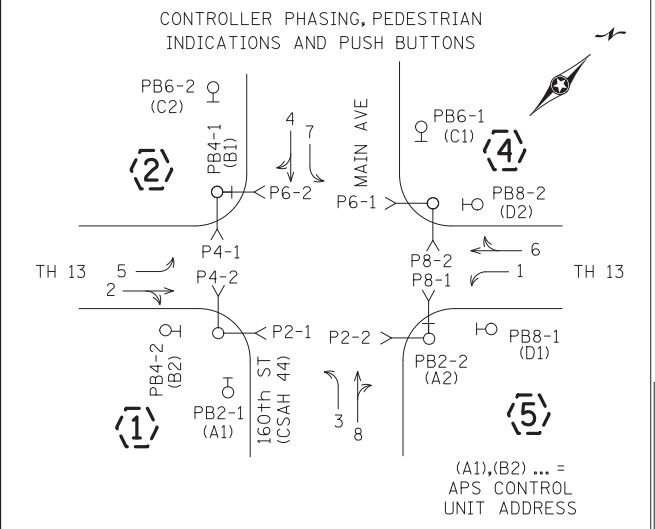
CONTROLLER PHASING, PEDESTRIAN INDICATIONS AND PUSH BUTTONS

PB6-2
(C2)

2

PB4-1
(B1)

4
7

MAIN AVE

PB6-1
(C1)

4

P6-2

P6-1

PB8-2
(D2)

P4-1

P8-2

6

TH 13

5

P4-2

P8-1

1

TH 13

2

P2-1

P2-2

PB8-1
(D1)

PB4-2
(B2)

PB2-2
(A2)

160th ST
(CSAH 44)

1

PB2-1
(A1)

3

8

5

(A1),(B2) ... =
APS CONTROL
UNIT ADDRESS